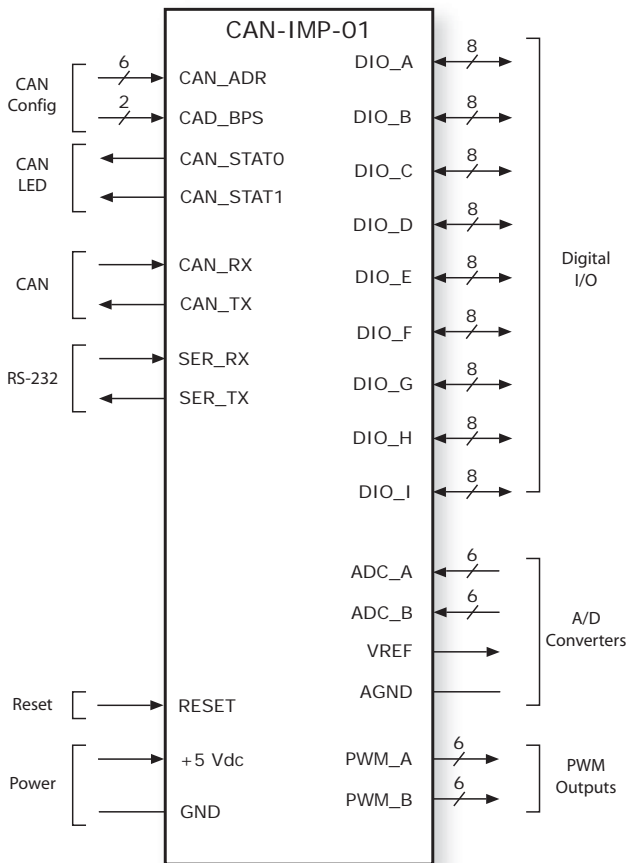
CAN-IMP-01

CAN Config
6
CAN_ADR
2
CAD_BPS

CAN LED
CAN_STAT0
CAN_STAT1

CAN
CAN_RX
CAN_TX

RS-232
SER_RX
SER_TX

Reset
RESET

Power
+5 Vdc
GND

DIO_A 8
DIO_B 8
DIO_C 8
DIO_D 8
DIO_E 8
DIO_F 8
DIO_G 8
DIO_H 8
DIO_I 8
Digital I/O

ADC_A 6
ADC_B 6
VREF
AGND
A/D Converters

PWM_A 6
PWM_B 6
PWM Outputs